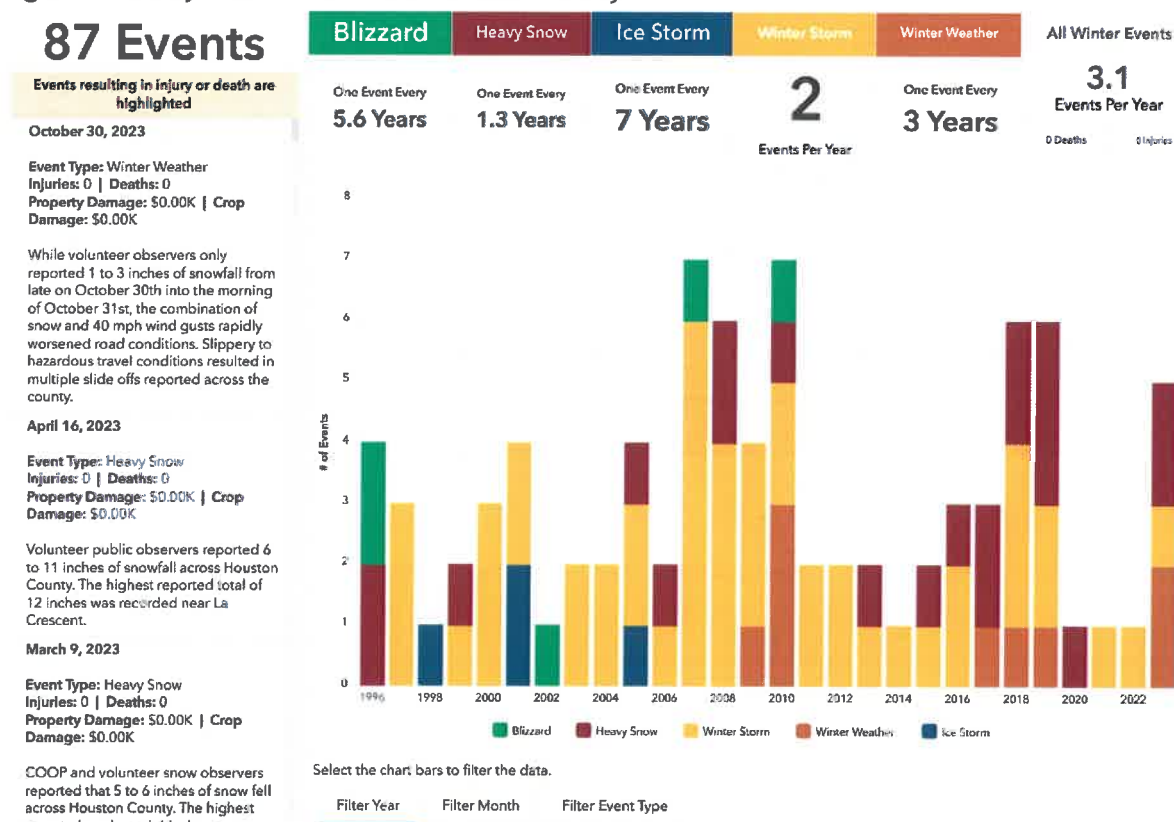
87 Events

Events resulting in injury or death are highlighted

October 30, 2023

Event Type: Winter Weather
Injuries: 0 | Deaths: 0
Property Damage: $0.00K | Crop Damage: $0.00K

While volunteer observers only reported 1 to 3 inches of snowfall from late on October 30th into the morning of October 31st, the combination of snow and 40 mph wind gusts rapidly worsened road conditions. Slippery to hazardous travel conditions resulted in multiple slide offs reported across the county.

April 16, 2023

Event Type: Heavy Snow
Injuries: 0 | Deaths: 0
Property Damage: $0.00K | Crop Damage: $0.00K

Volunteer public observers reported 6 to 11 inches of snowfall across Houston County. The highest reported total of 12 inches was recorded near La Crescent.

March 9, 2023

Event Type: Heavy Snow
Injuries: 0 | Deaths: 0
Property Damage: $0.00K | Crop Damage: $0.00K

COOP and volunteer snow observers reported that 5 to 6 inches of snow fell across Houston County. The highest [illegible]

| Blizzard | Heavy Snow | Ice Storm | Winter Storm | Winter Weather | All Winter Events |
|---|---|---|---|---|---|
| One Event Every 5.6 Years | One Event Every 1.3 Years | One Event Every 7 Years | 2 Events Per Year | One Event Every 3 Years | 3.1 Events Per Year |

0 Deaths 0 Injuries

8
7
6
5
4
3
2
1
0
# of Events

1996 1998 2000 2002 2004 2006 2008 2010 2012 2014 2016 2018 2020 2022

Blizzard Heavy Snow Winter Storm Winter Weather Ice Storm

Select the chart bars to filter the data.

Filter Year Filter Month Filter Event Type